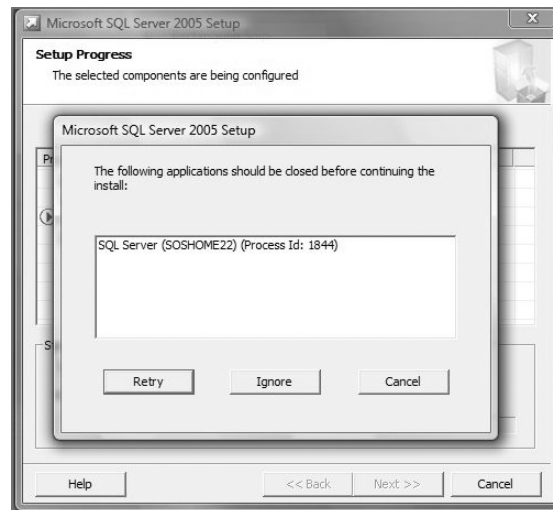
Microsoft SQL Server 2005 Setup

Setup Progress
The selected components are being configured

Microsoft SQL Server 2005 Setup

The following applications should be closed before continuing the install:

SQL Server (SOSHOME22) (Process Id: 1844)

Retry
Ignore
Cancel

Pr
S

Help
<< Back
Next >>
Cancel